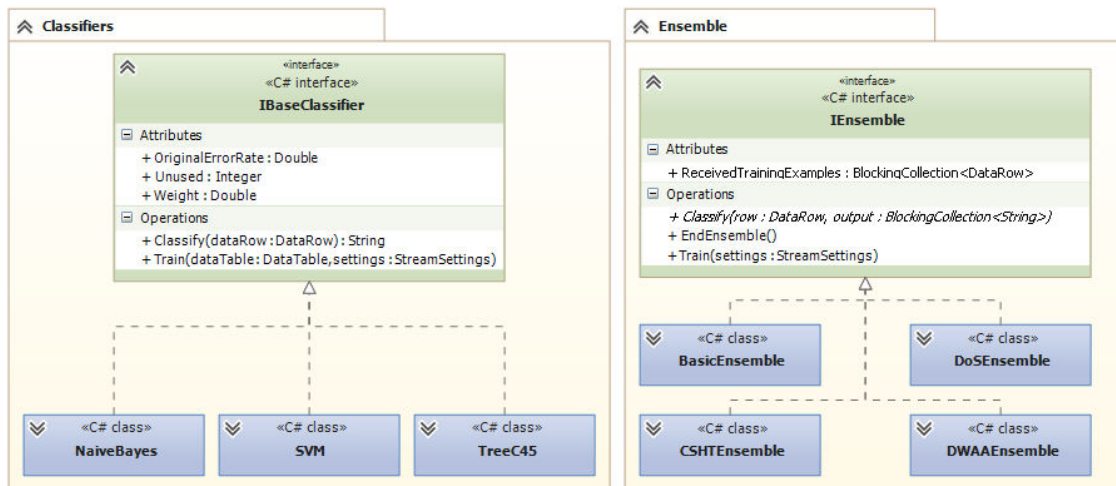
Classifiers

«interface»
«C# interface»
IBaseClassifier

Attributes
+ OriginalErrorRate : Double
+ Unused : Integer
+ Weight : Double

Operations
+ Classify(dataRow : DataRow) : String
+ Train(dataTable : DataTable,settings : StreamSettings)

«C# class»
NaiveBayes

«C# class»
SVM

«C# class»
TreeC45

Ensemble

«interface»
«C# interface»
IEnsemble

Attributes
+ ReceivedTrainingExamples : BlockingCollection<DataRow>

Operations
+ Classify(row : DataRow, output : BlockingCollection<String>)
+ EndEnsemble()
+ Train(settings : StreamSettings)

«C# class»
BasicEnsemble

«C# class»
DoSEnsemble

«C# class»
CSHTEnsemble

«C# class»
DWAAEnsemble